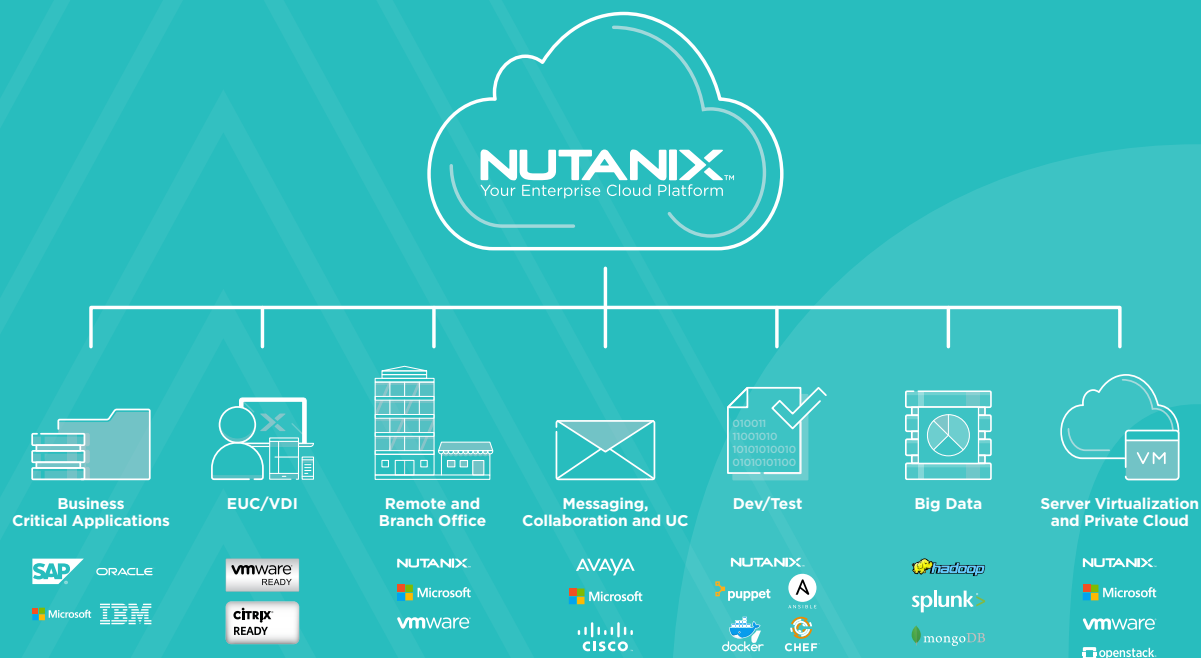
NUTANIX™
Your Enterprise Cloud Platform

Business Critical Applications
SAP ORACLE
Microsoft IBM

EUC/VDI
vmware READY
CITRIX READY

Remote and Branch Office
NUTANIX
Microsoft
vmware

Messaging, Collaboration and UC
AVAYA
Microsoft
CISCO

Dev/Test
010011
11001010
1010101010
01010101100
NUTANIX
puppet
ANSIBLE
docker
CHEF

Big Data
hadoop
splunk>
mongoDB

Server Virtualization and Private Cloud
VM
NUTANIX
Microsoft
vmware
openstack